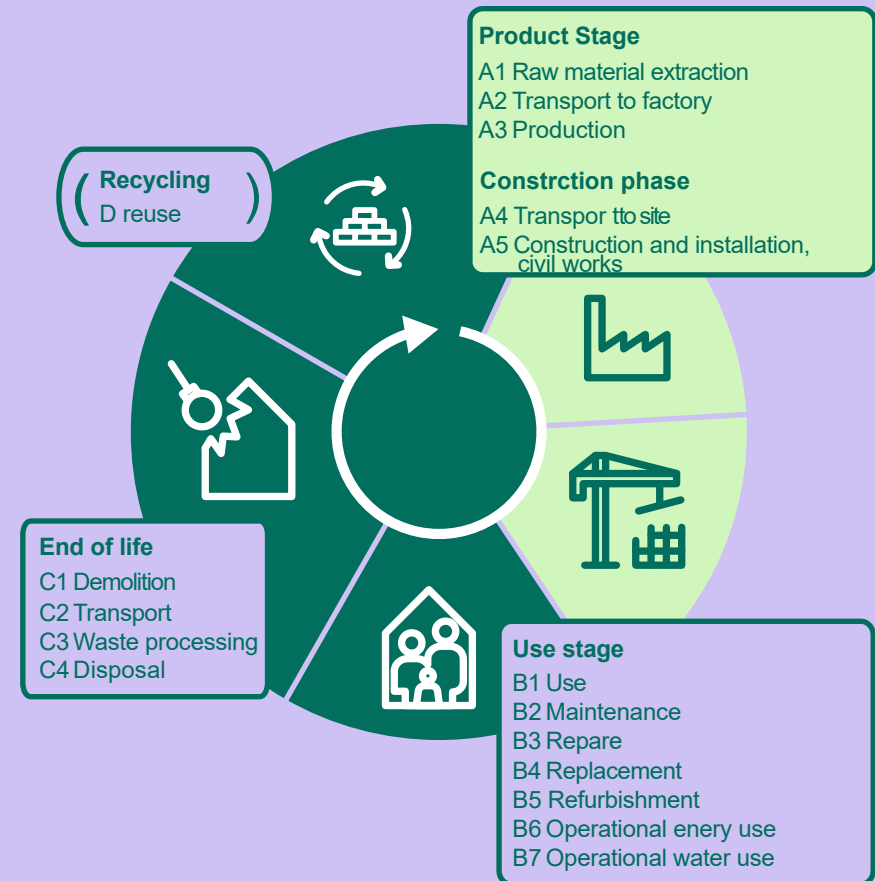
Product Stage
A1 Raw material extraction
A2 Transport to factory
A3 Production

Constrction phase
A4 Transpor tto site
A5 Construction and installation, civil works

Recycling
D reuse

End of life
C1 Demolition
C2 Transport
C3 Waste processing
C4 Disposal

Use stage
B1 Use
B2 Maintenance
B3 Repare
B4 Replacement
B5 Refurbishment
B6 Operational enery use
B7 Operational water use